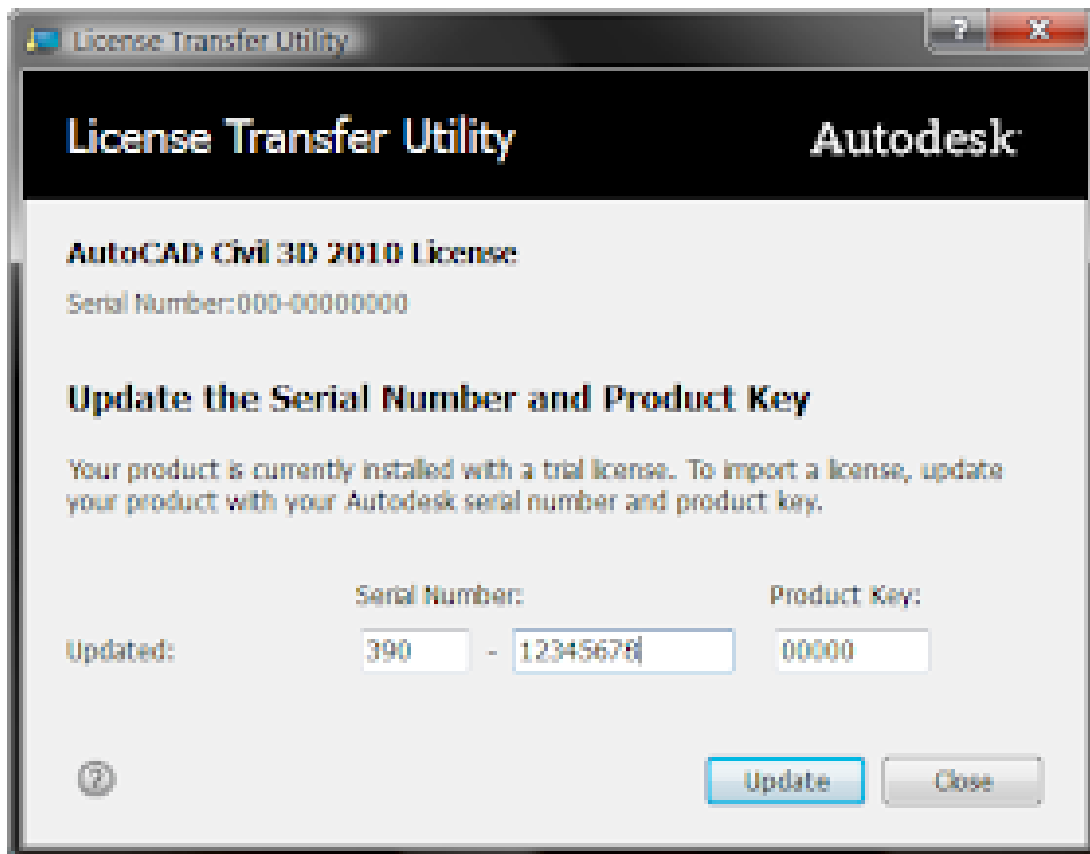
License Transfer Utility

?

X

License Transfer Utility

Autodesk

AutoCAD Civil 3D 2010 License

Serial Number:000-00000000

Update the Serial Number and Product Key

Your product is currently installed with a trial license. To import a license, update your product with your Autodesk serial number and product key.

Serial Number:

Product Key:

Updated:

390

-

12345678

00000

?

Update

Close